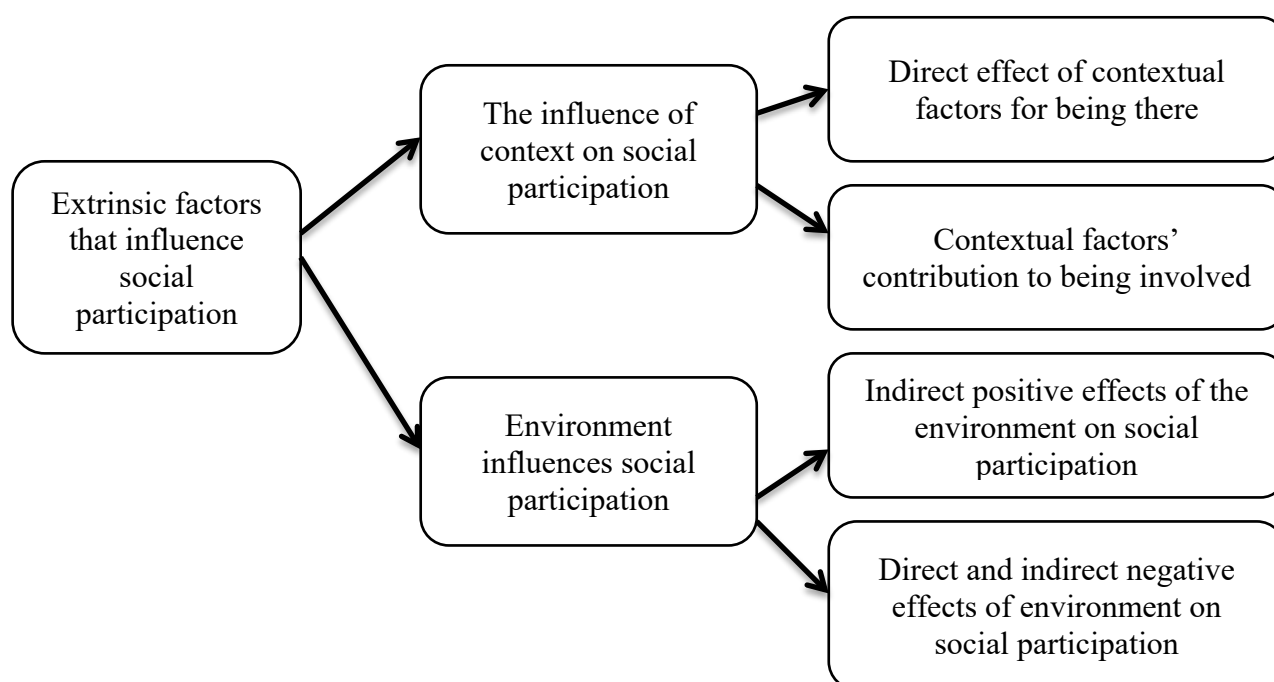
Extrinsic factors that influence social participation

The influence of context on social participation

Direct effect of contextual factors for being there

Contextual factors' contribution to being involved

Environment influences social participation

Indirect positive effects of the environment on social participation

Direct and indirect negative effects of environment on social participation